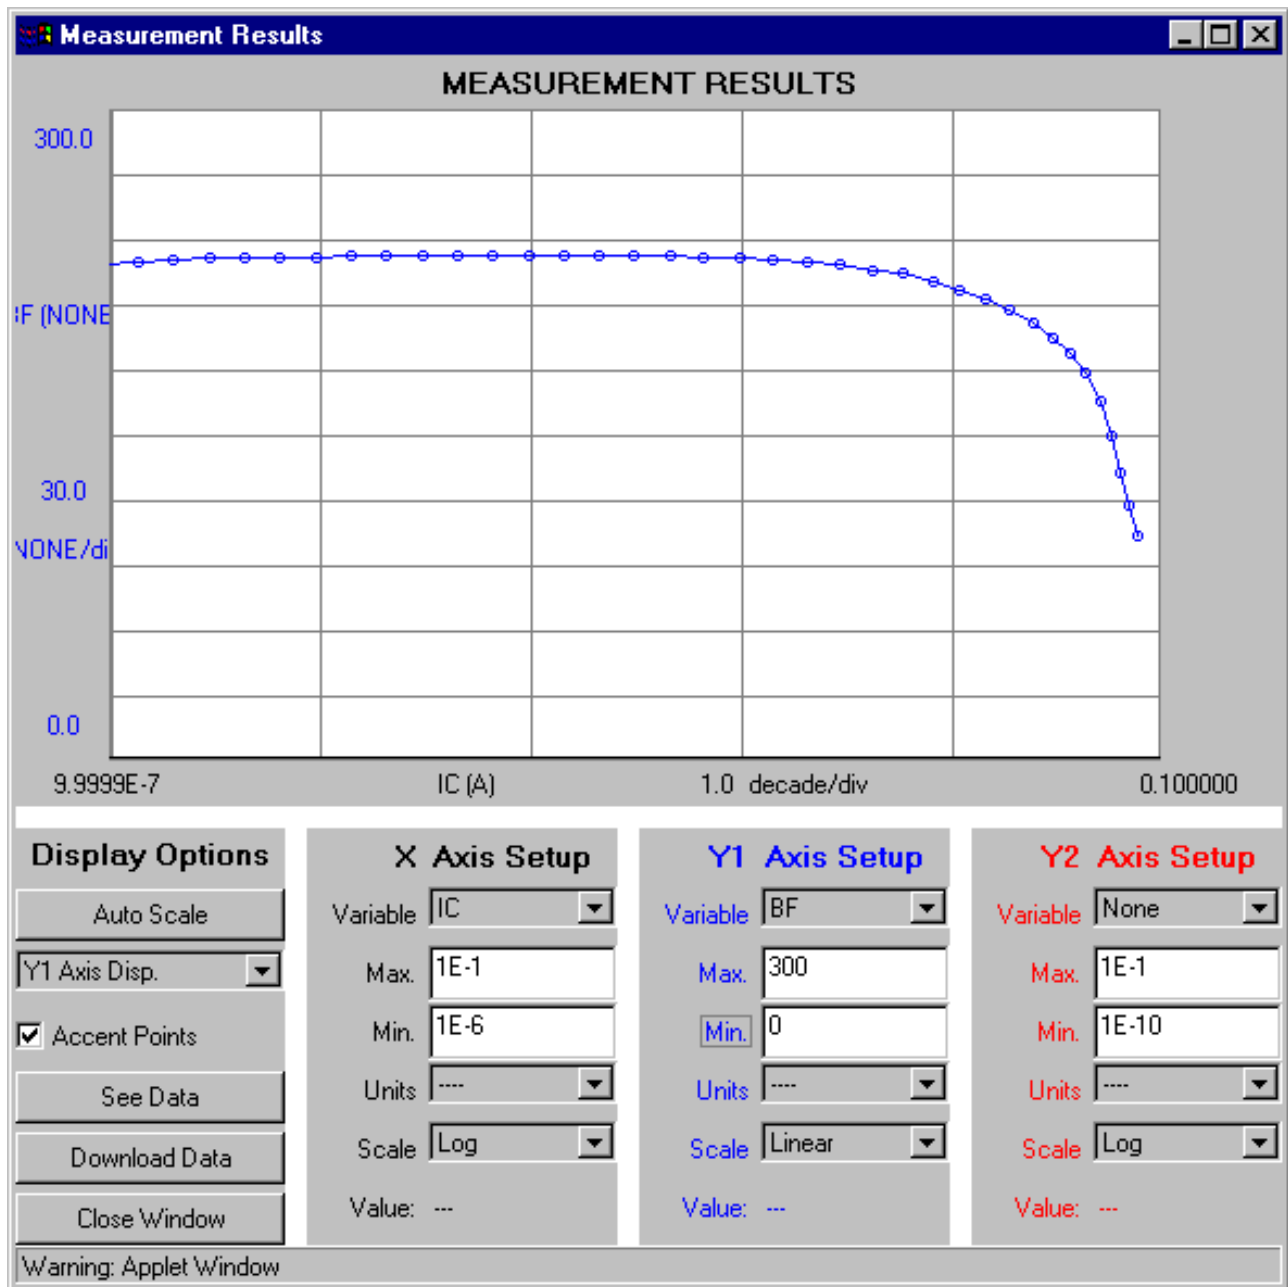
Measurement Results

MEASUREMENT RESULTS

300.0

F (NONE

30.0

NONE/di

0.0

9.9999E-7 IC (A) 1.0 decade/div 0.100000

Display Options

Auto Scale

Y1 Axis Disp.

Accent Points

See Data

Download Data

Close Window

X Axis Setup

Variable IC

Max. 1E-1

Min. 1E-6

Units ----

Scale Log

Value: ---

Y1 Axis Setup

Variable BF

Max. 300

Min. 0

Units ----

Scale Linear

Value: ---

Y2 Axis Setup

Variable None

Max. 1E-1

Min. 1E-10

Units ----

Scale Log

Value: ---

Warning: Applet Window